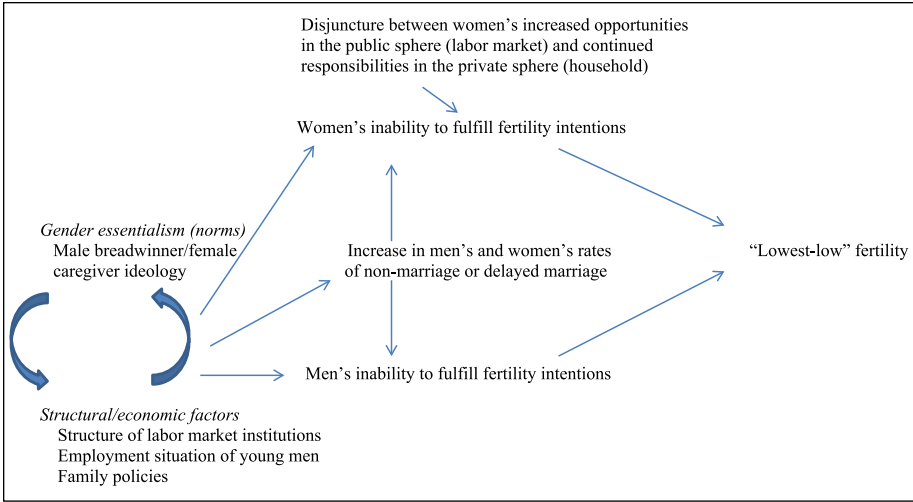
Disjuncture between women’s increased opportunities in the public sphere (labor market) and continued responsibilities in the private sphere (household)

Women’s inability to fulfill fertility intentions

*Gender essentialism (norms)*
Male breadwinner/female caregiver ideology

Increase in men’s and women’s rates of non-marriage or delayed marriage

“Lowest-low” fertility

Men’s inability to fulfill fertility intentions

*Structural/economic factors*
Structure of labor market institutions
Employment situation of young men
Family policies